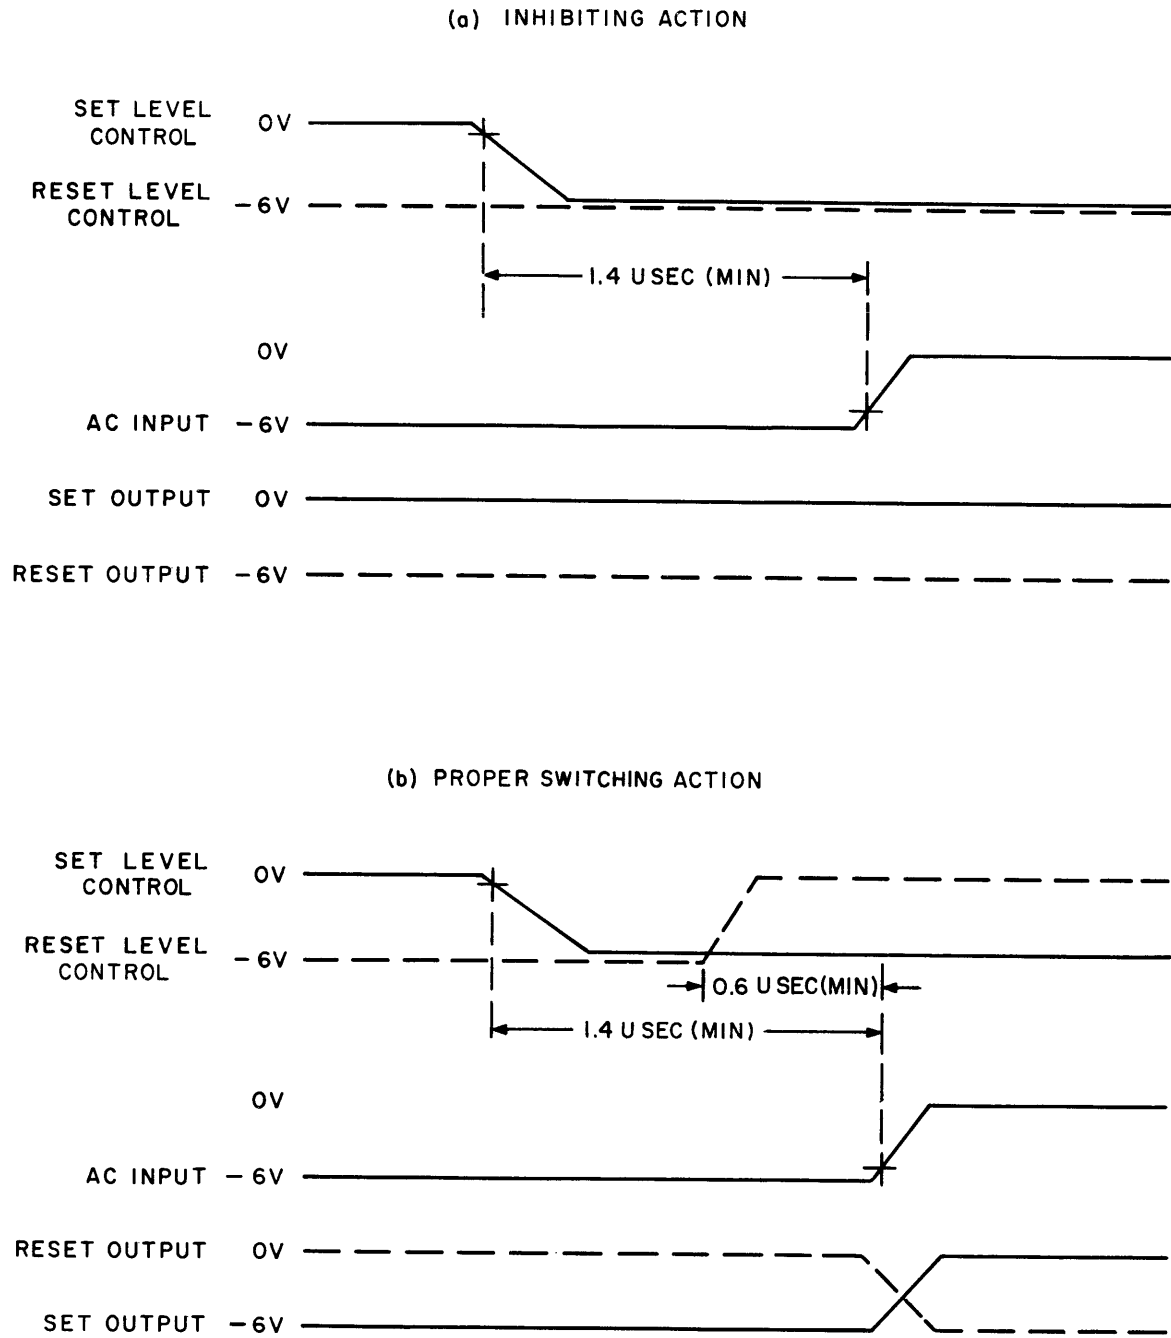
(a) INHIBITING ACTION

SET LEVEL CONTROL 0V

RESET LEVEL CONTROL −6V

1.4 USEC (MIN)

0V

AC INPUT −6V

SET OUTPUT 0V

RESET OUTPUT −6V

(b) PROPER SWITCHING ACTION

SET LEVEL CONTROL 0V

RESET LEVEL CONTROL −6V

0.6 USEC(MIN)

1.4 USEC (MIN)

0V

AC INPUT −6V

RESET OUTPUT 0V

SET OUTPUT −6V